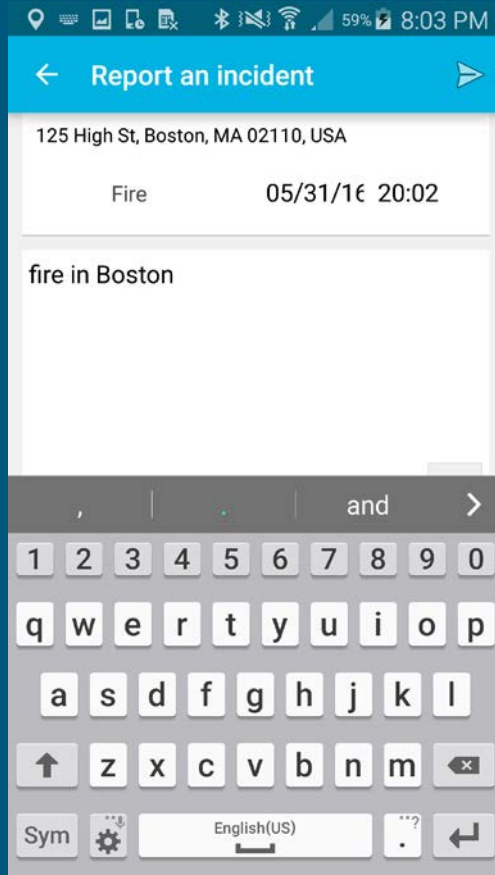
59% 8:03 PM

Report an incident

125 High St, Boston, MA 02110, USA

Fire 05/31/16 20:02

fire in Boston

, . and

1 2 3 4 5 6 7 8 9 0

q w e r t y u i o p

a s d f g h j k l

z x c v b n m

Sym English(US) .